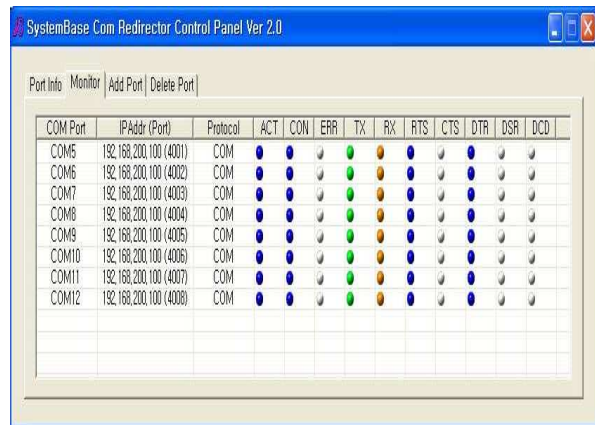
SystemBase Com Redirector Control Panel Ver 2.0

Port Info | Monitor | Add Port | Delete Port

| COM Port | IPAddr (Port) | Protocol | ACT | CON | ERR | TX | RX | RTS | CTS | DTR | DSR | DCD |
|---|---|---|---|---|---|---|---|---|---|---|---|---|
| COM5 | 192.168.200.100 (4001) | COM | | | | | | | | | | |
| COM6 | 192.168.200.100 (4002) | COM | | | | | | | | | | |
| COM7 | 192.168.200.100 (4003) | COM | | | | | | | | | | |
| COM8 | 192.168.200.100 (4004) | COM | | | | | | | | | | |
| COM9 | 192.168.200.100 (4005) | COM | | | | | | | | | | |
| COM10 | 192.168.200.100 (4006) | COM | | | | | | | | | | |
| COM11 | 192.168.200.100 (4007) | COM | | | | | | | | | | |
| COM12 | 192.168.200.100 (4008) | COM | | | | | | | | | | |